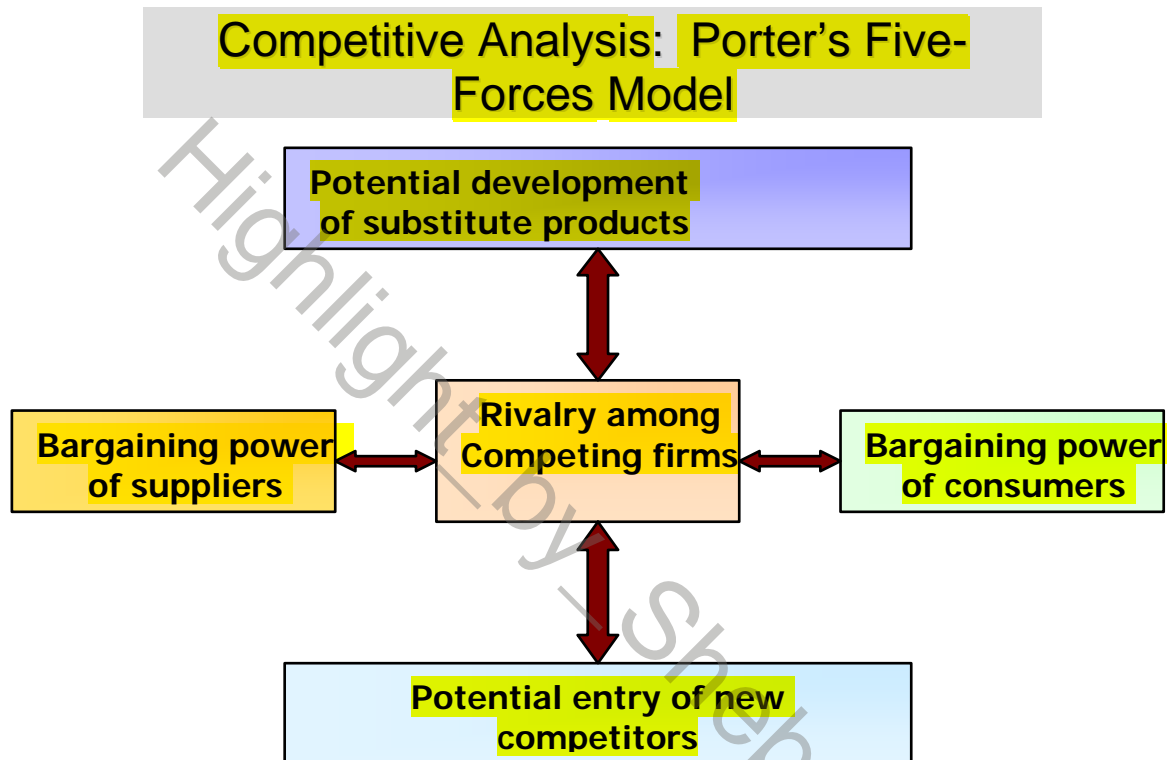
Competitive Analysis: Porter's Five-Forces Model

Potential development of substitute products

Bargaining power of suppliers

Rivalry among Competing firms

Bargaining power of consumers

Potential entry of new competitors

Highlight_by_Shen